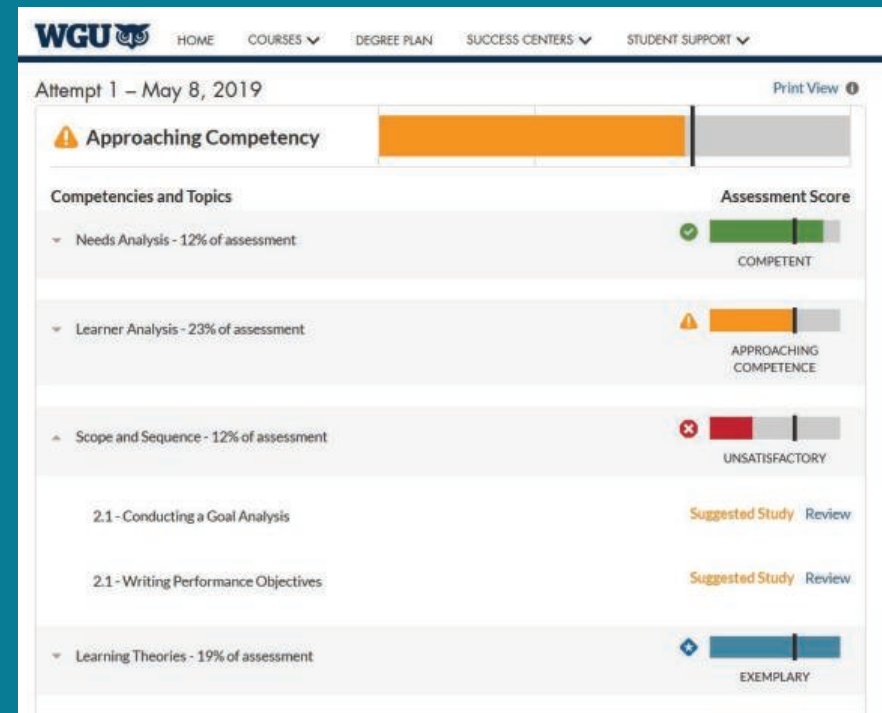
WGU HOME COURSES DEGREE PLAN SUCCESS CENTERS STUDENT SUPPORT

Attempt 1 – May 8, 2019

Print View

Approaching Competency

Competencies and Topics

Assessment Score

Needs Analysis - 12% of assessment

COMPETENT

Learner Analysis - 23% of assessment

APPROACHING COMPETENCE

Scope and Sequence - 12% of assessment

UNSATISFACTORY

2.1 - Conducting a Goal Analysis

Suggested Study Review

2.1 - Writing Performance Objectives

Suggested Study Review

Learning Theories - 19% of assessment

EXEMPLARY